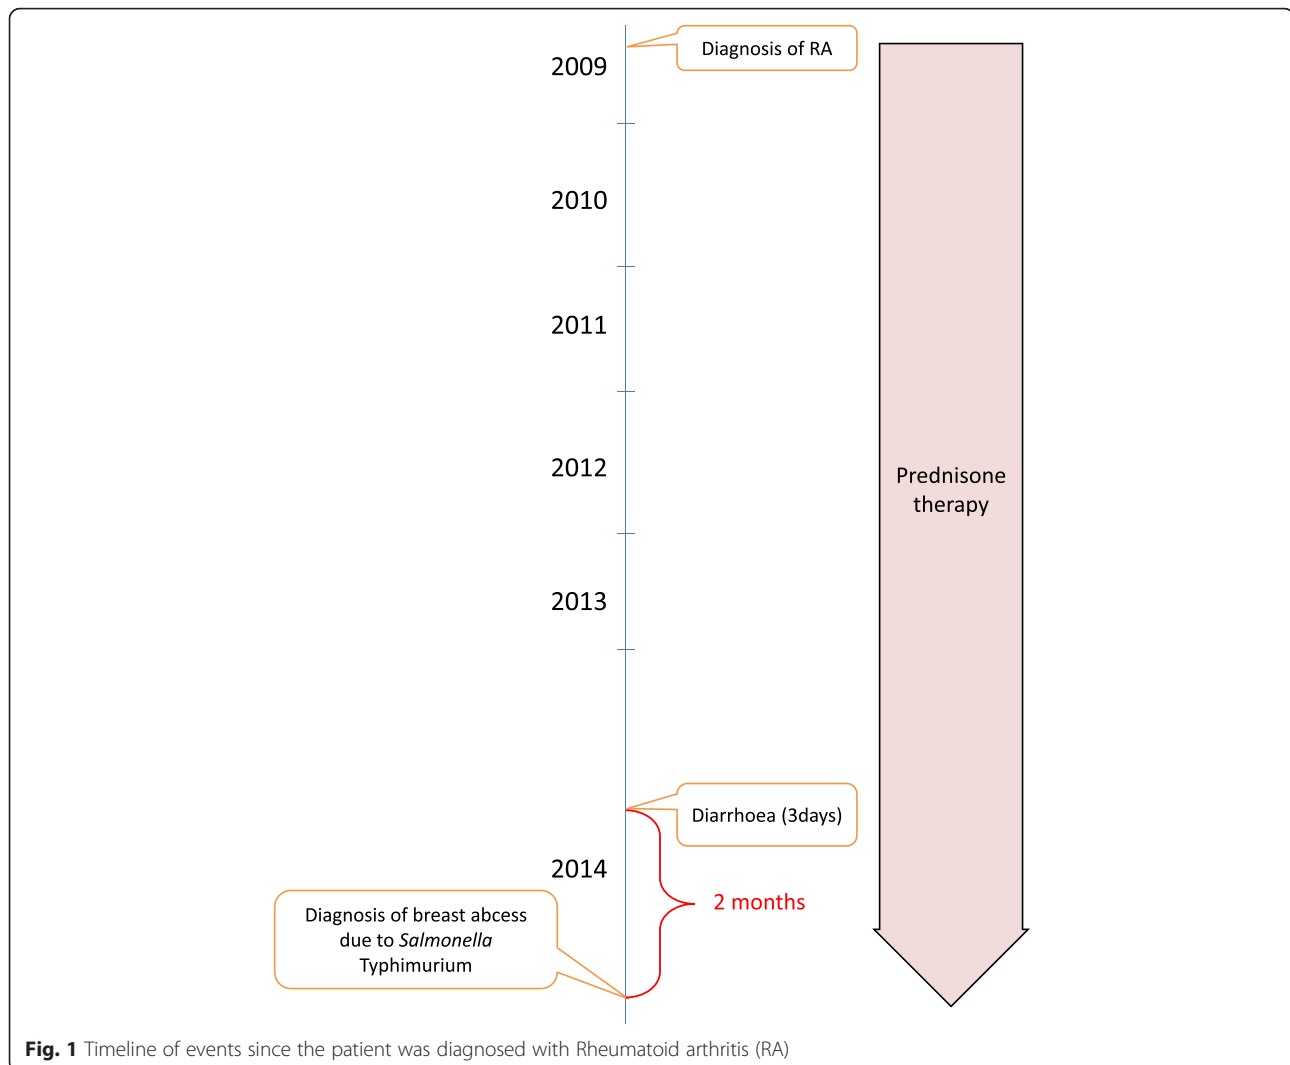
2009

Diagnosis of RA

2010

2011

2012

2013

Diarrhoea (3days)

2014

2 months

Diagnosis of breast abcess due to Salmonella Typhimurium

Prednisone therapy

**Fig. 1** Timeline of events since the patient was diagnosed with Rheumatoid arthritis (RA)